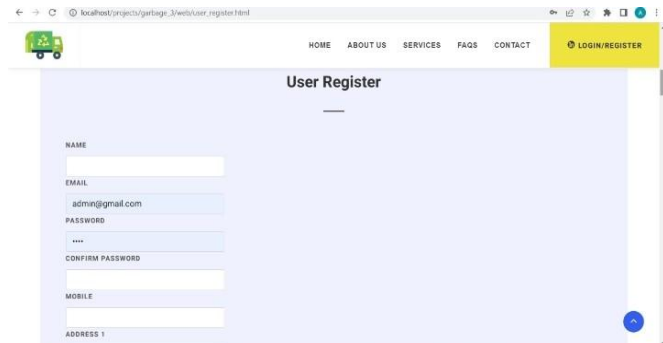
localhost/projects/garbage_3/web/user_register.html

HOME ABOUT US SERVICES FAQS CONTACT LOGIN/REGISTER

User Register

NAME

EMAIL

admin@gmail.com

PASSWORD

••••

CONFIRM PASSWORD

MOBILE

ADDRESS 1